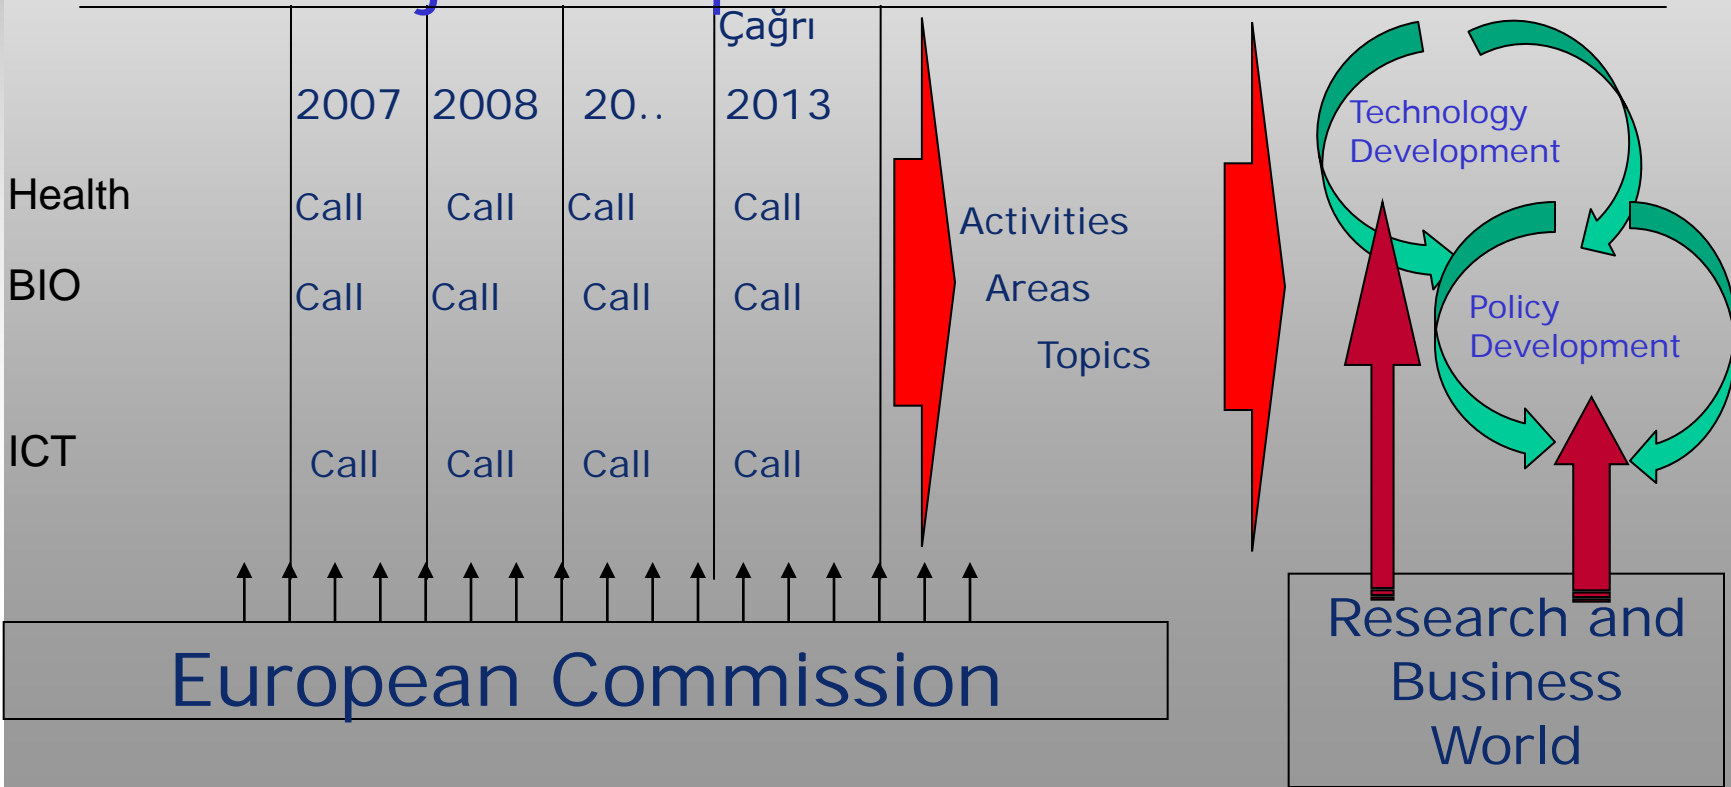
Çağrı

|  | 2007 | 2008 | 20.. | 2013 |
|---|---|---|---|---|
| Health | Call | Call | Call | Call |
| BIO | Call | Call | Call | Call |
| ICT | Call | Call | Call | Call |

Activities
Areas
Topics

Technology Development

Policy Development

European Commission

Research and Business World